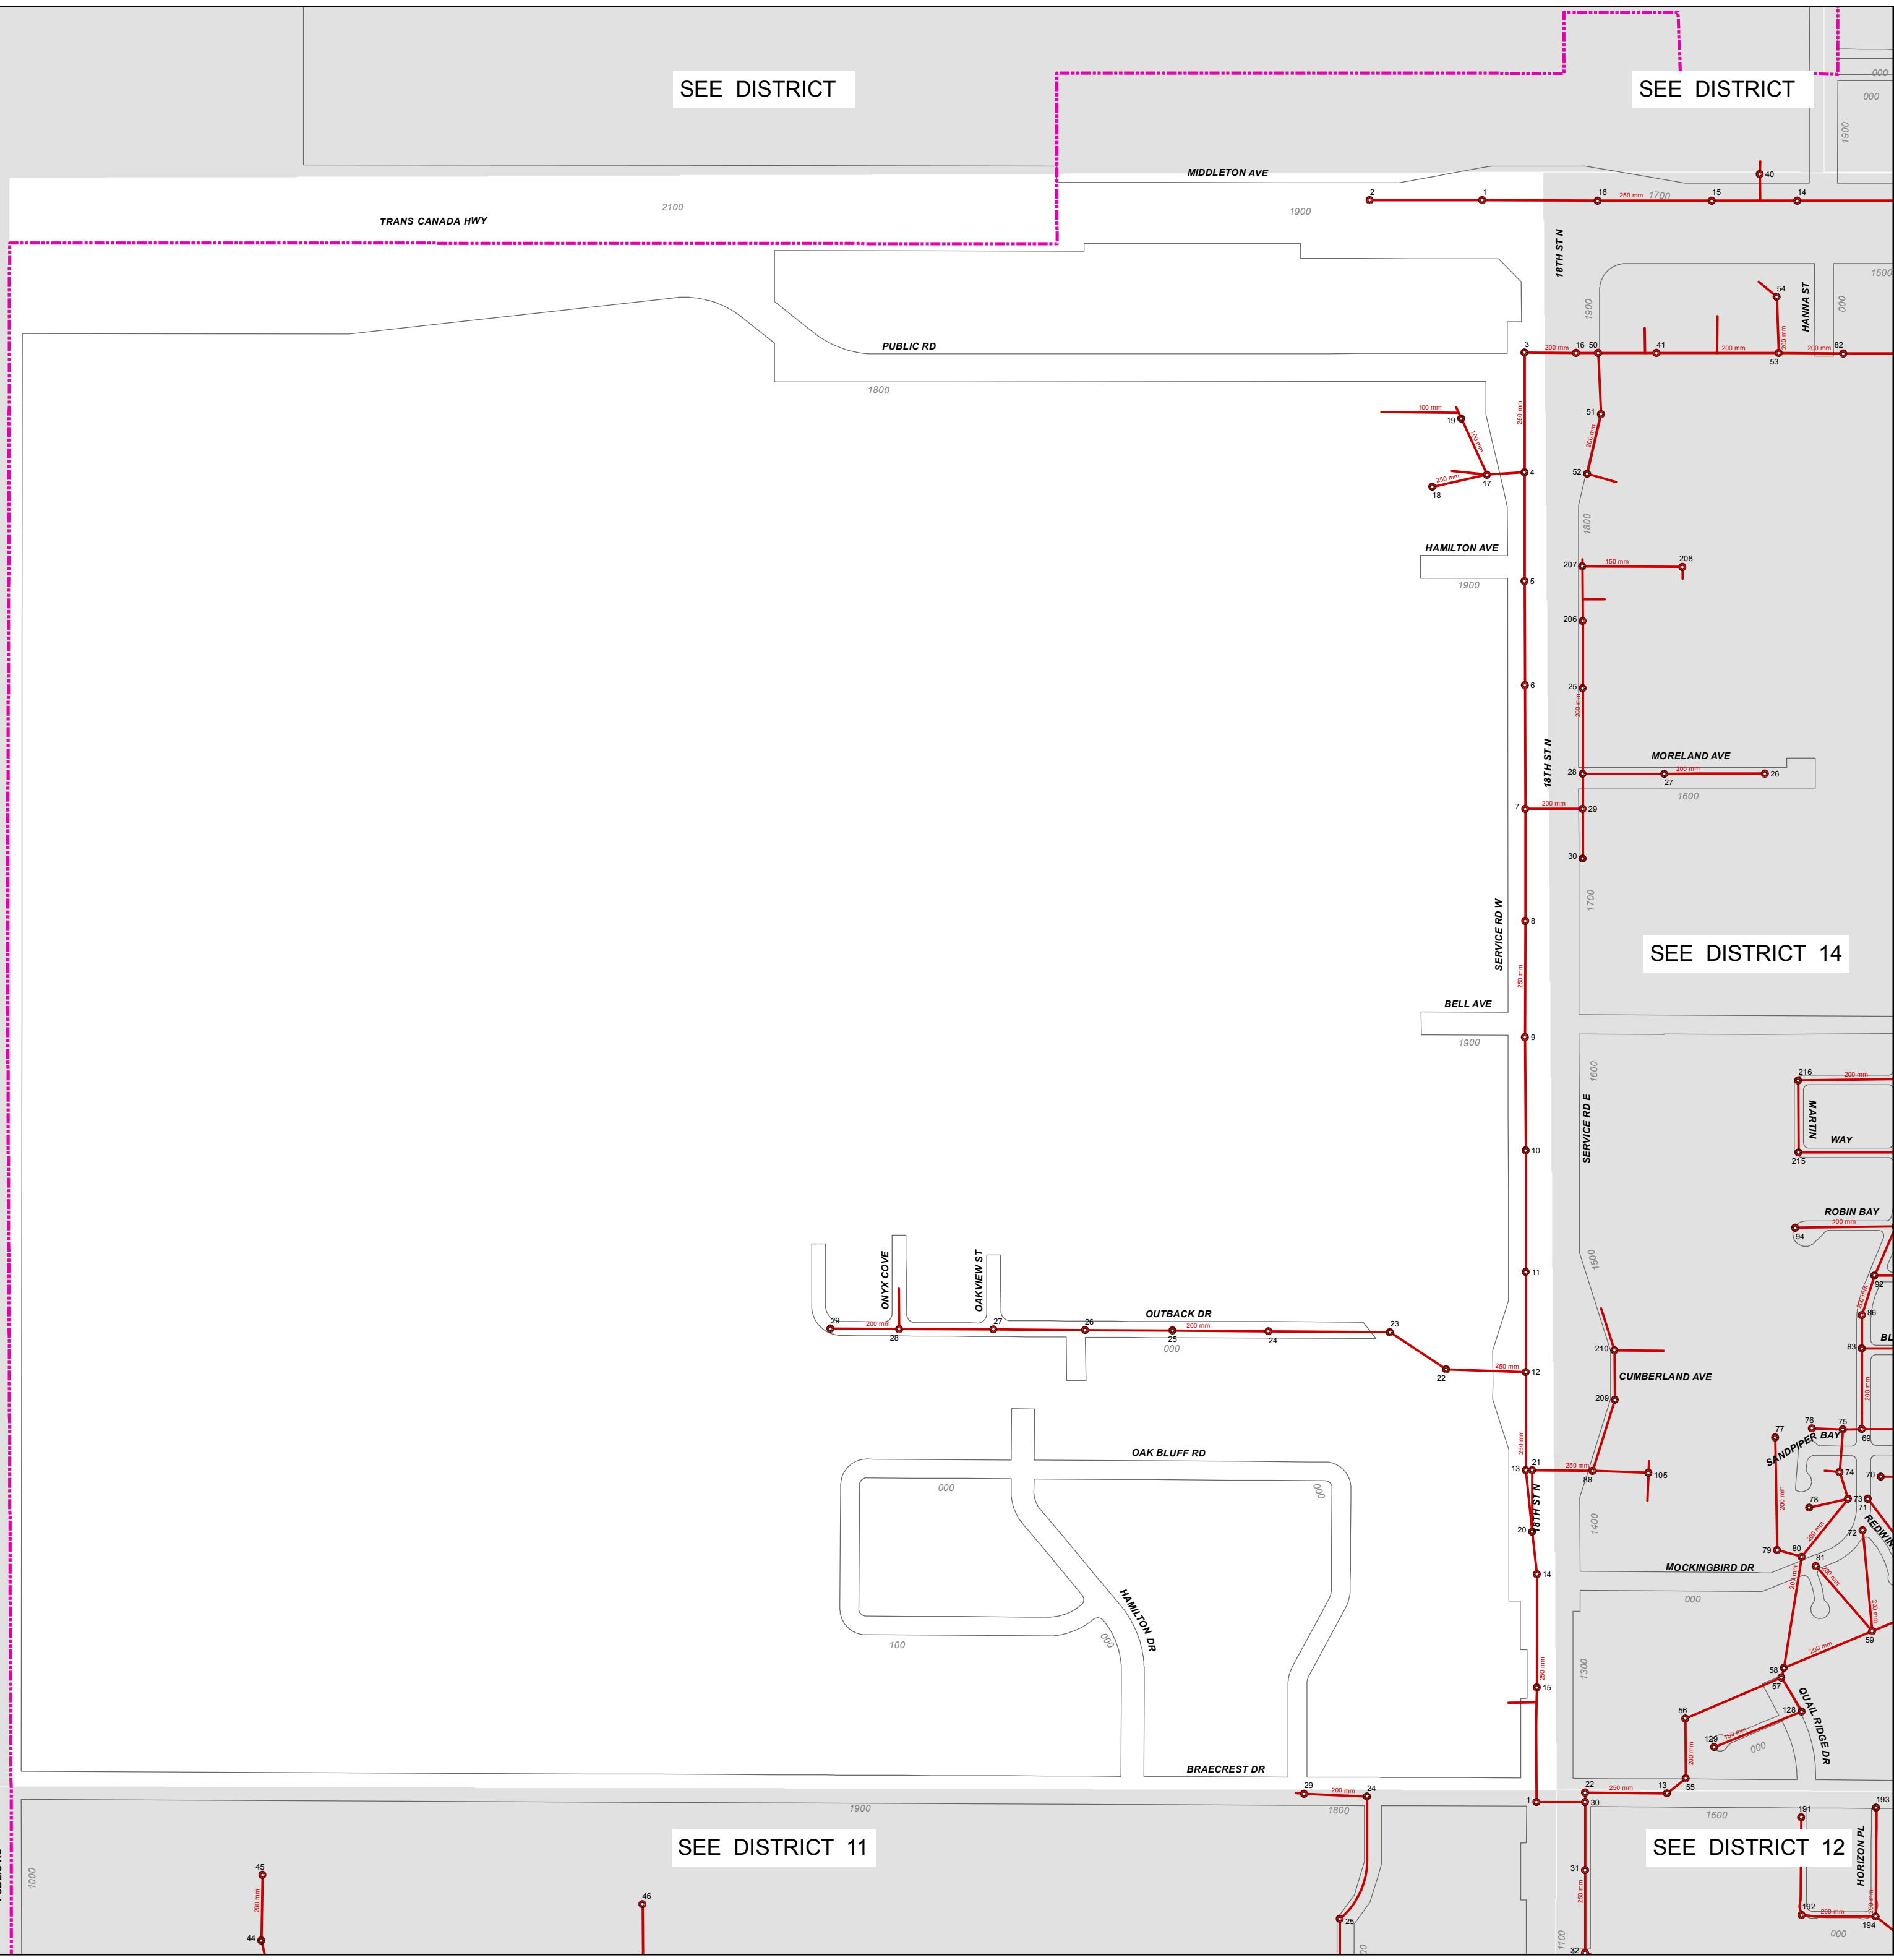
SEE DISTRICT

SEE DISTRICT

MIDDLETON AVE

TRANS CANADA HWY

2100

1900

2 1 16 250 mm 1700 15 14 40

18TH ST N

1900

HANNA ST

1500

000

PUBLIC RD

1800

3 200 mm 16 50 41 200 mm 53 54 200 mm 200 mm 82

100 mm 19 100 mm

51

200 mm

52

250 mm 17 4

18

250 mm

1800

HAMILTON AVE

1900

207 150 mm 208

5

206

6

25

200 mm

18TH ST N

MORELAND AVE

28 200 mm 27 26

1600

7 200 mm 29

30

1700

8

SERVICE RD W

SEE DISTRICT 14

250 mm

BELL AVE

1900

9

1600

216 200 mm

MARTIN

WAY

215

SERVICE RD E

10

ROBIN BAY

200 mm

94

1500

11

92

86

BL

ONYX COVE

OAKVIEW ST

OUTBACK DR

29 200 mm 28 27 26 25 200 mm 24 23

000

210

83

250 mm 12

22

CUMBERLAND AVE

200 mm

209

77 76 75

SANDPIPER BAY

69

OAK BLUFF RD

000

000

250 mm

13 21 250 mm 88 105

70

74

78 73

71

REDWI

18TH ST N

1400

200 mm

72

20

79 80 200 mm

81

MOCKINGBIRD DR

14

000

200 mm

200 mm

200 mm

HAMILTON DR

000

100

59

200 mm

58

57

250 mm

15

1300

QUAIL RIDGE DR

56

128

129 150 mm

000

200 mm

BRAECREST DR

29 200 mm 24

22 250 mm 13 55

1900

1800

1 30

1600

191

193

SEE DISTRICT 11

SEE DISTRICT 12

HORIZON PL

45

1000

200 mm

46

31

250 mm

200 mm

25

192 200 mm

194

44

1100

32

000